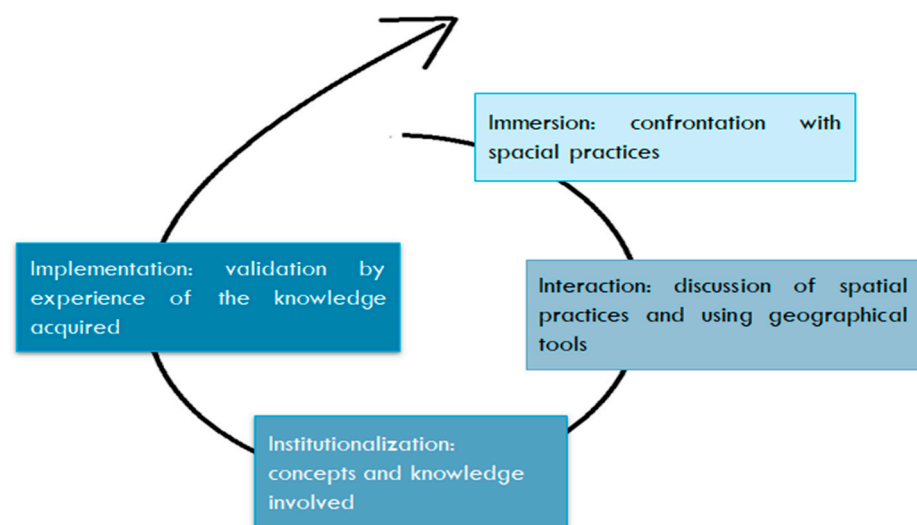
Immersion: confrontation with spacial practices

Interaction: discussion of spatial practices and using geographical tools

Institutionalization: concepts and knowledge involved

Implementation: validation by experience of the knowledge acquired